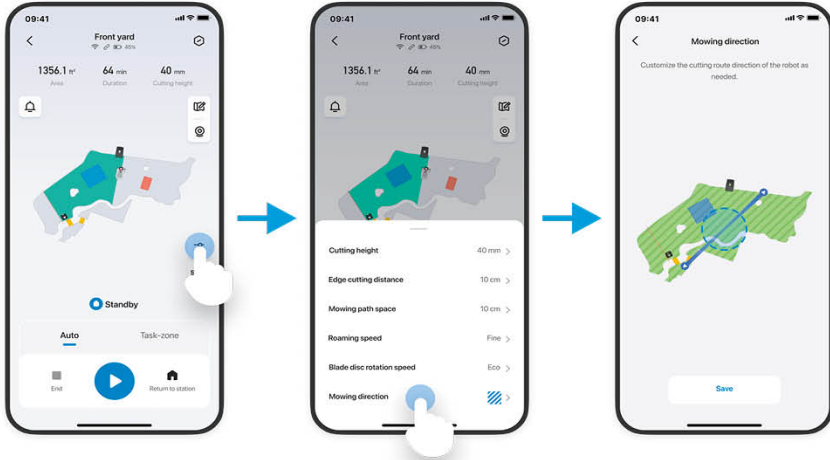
09:41

Front yard

48%

1356.1 ㎡
Area

64 min
Duration

40 mm
Cutting height

Standby

Auto

Task-zone

End

Return to station

09:41

Front yard

48%

1356.1 ㎡
Area

64 min
Duration

40 mm
Cutting height

Cutting height 40 mm

Edge cutting distance 10 cm

Mowing path space 10 cm

Roaming speed Fine

Blade disc rotation speed Eco

Mowing direction

09:41

Mowing direction

Customize the cutting route direction of the robot as needed.

Save